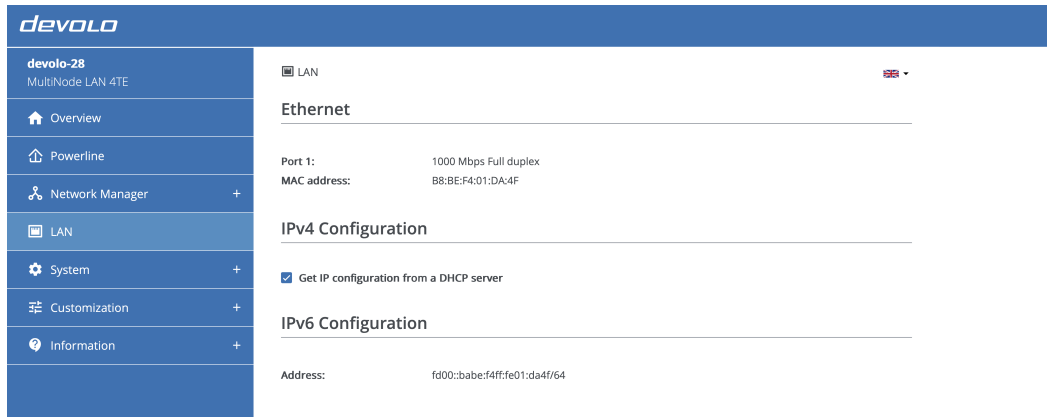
devolo

devolo-28
MultiNode LAN 4TE

Overview

Powerline

Network Manager +

LAN

System +

Customization +

Information +

LAN

Ethernet

Port 1: 1000 Mbps Full duplex
MAC address: B8:BE:F4:01:DA:4F

IPv4 Configuration

Get IP configuration from a DHCP server

IPv6 Configuration

Address: fd00::babe:f4ff:fe01:da4f/64